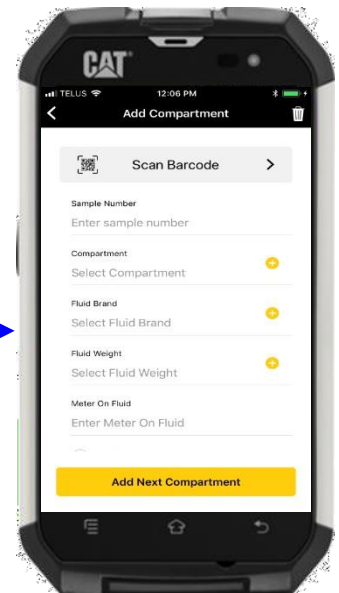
CAT

TELUS 12:06 PM

Add Compartment

Scan Barcode

Sample Number
Enter sample number

Compartment
Select Compartment

Fluid Brand
Select Fluid Brand

Fluid Weight
Select Fluid Weight

Meter On Fluid
Enter Meter On Fluid

Add Next Compartment